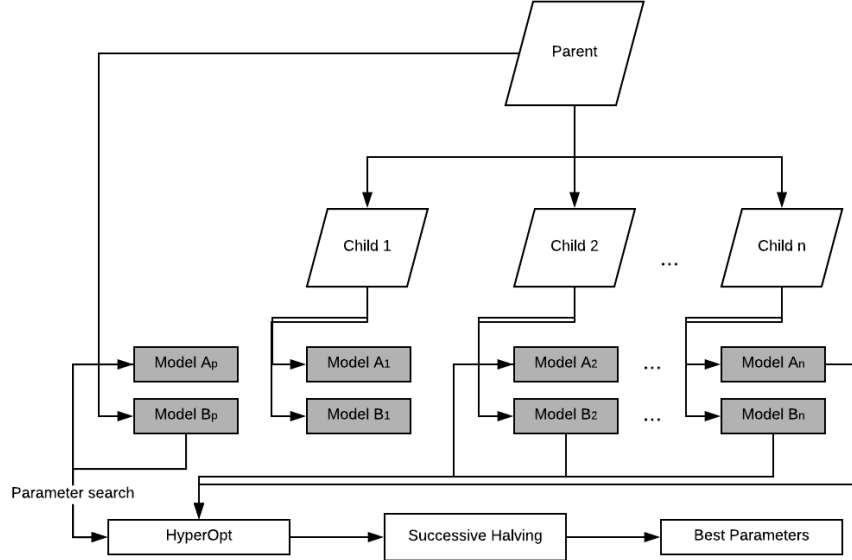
Parent

Child 1

Child 2

...

Child n

Model $A_p$

Model $B_p$

Model $A_1$

Model $B_1$

Model $A_2$

Model $B_2$

...

...

Model $A_n$

Model $B_n$

Parameter search

HyperOpt

Successive Halving

Best Parameters